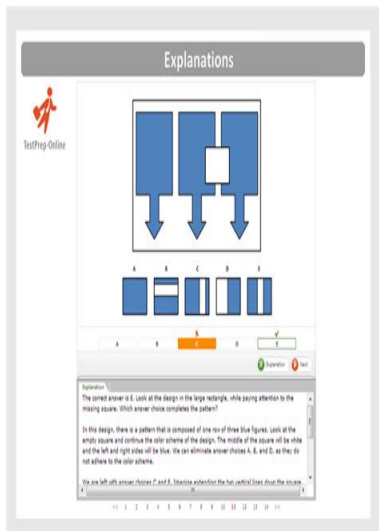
Explanations

TestPrep-Online

A B C D E

A B C D E

Explanation Next

Explanation

The correct answer is E. Look at the design in the large rectangle, while paying attention to the missing square. Which answer choice completes the pattern?

In this design, there is a pattern that is composed of one row of three blue figures. Look at the empty square and continue the color scheme of the design. The middle of the square will be white and the left and right sides will be blue. We can eliminate answer choices A, B, and D, as they do not adhere to the color scheme.

We are left with answer choices C and E. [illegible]

1 2 3 4 5 6 7 8 9 10 11 12 13 14